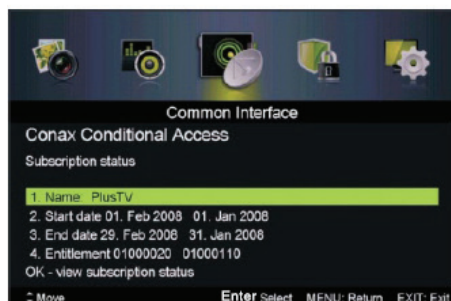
Common Interface

Conax Conditional Access

Subscription status

1. Name PlusTV
2. Start date 01. Feb 2008 01. Jan 2008
3. End date 29. Feb 2008 31. Jan 2008
4. Entitlement 01000020 01000110
OK - view subscription status

Move Enter Select MENU: Return EXIT: Exit